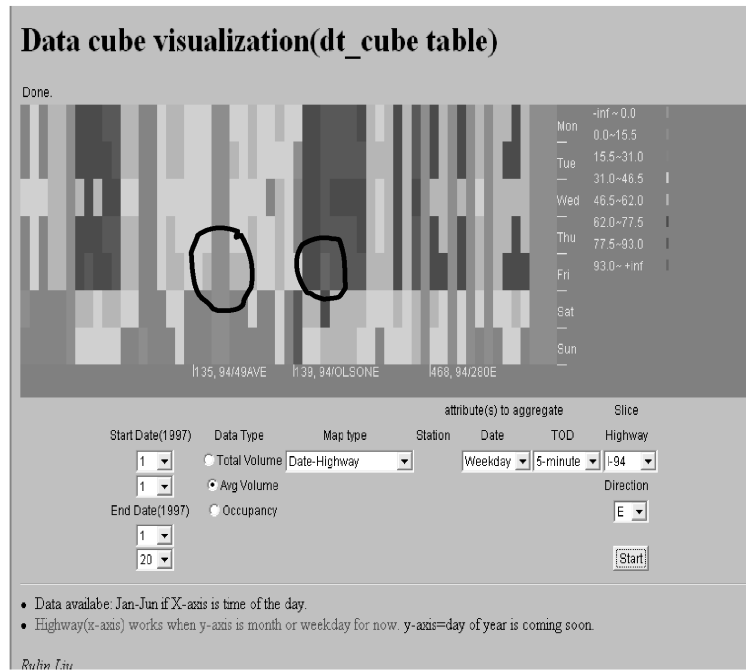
Data cube visualization(dt_cube table)

Done.

Mon
Tue
Wed
Thu
Fri
Sat
Sun

-inf ~ 0.0
0.0~15.5
15.5~31.0
31.0~46.5
46.5~62.0
62.0~77.5
77.5~93.0
93.0~ +inf

135, 94/49AVE
139, 94/OLSONE
468, 94/280E

attribute(s) to aggregate
Slice

Start Date(1997)
Data Type
Map type
Station
Date
TOD
Highway

1
Total Volume
Date-Highway
Weekday
5-minute
I-94

1
Avg Volume
Direction

End Date(1997)
Occupancy
E

1

20
Start

• Data availabe: Jan-Jun if X-axis is time of the day.
• Highway(x-axis) works when y-axis is month or weekday for now. y-axis=day of year is coming soon.

Rulin Liu